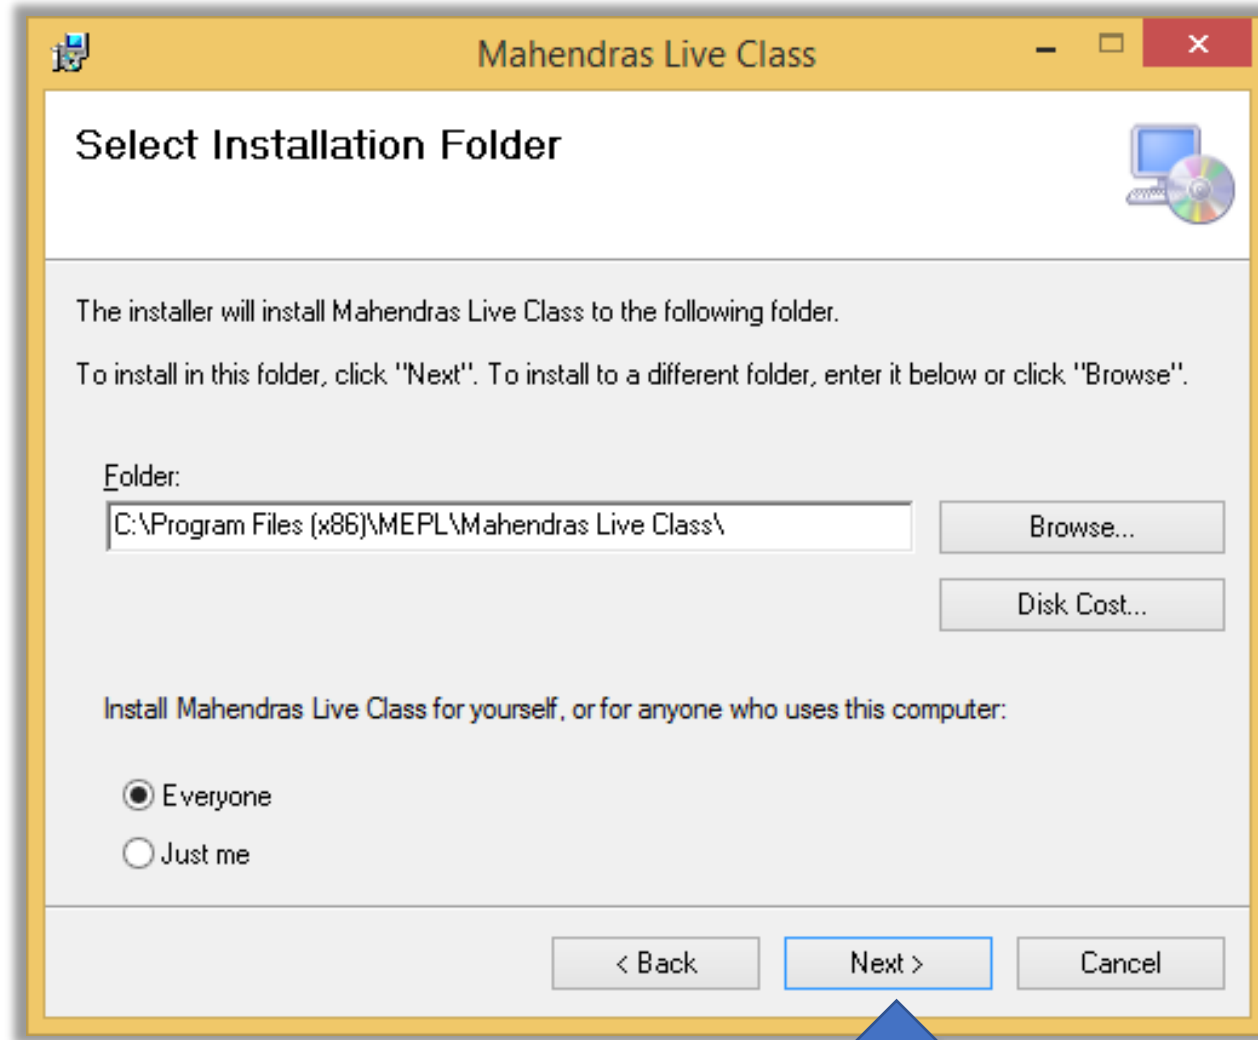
Mahendras Live Class

Select Installation Folder

The installer will install Mahendras Live Class to the following folder.

To install in this folder, click "Next". To install to a different folder, enter it below or click "Browse".

Folder:

C:\Program Files (x86)\MEPL\Mahendras Live Class\

Browse...

Disk Cost...

Install Mahendras Live Class for yourself, or for anyone who uses this computer:

Everyone

Just me

< Back

Next >

Cancel